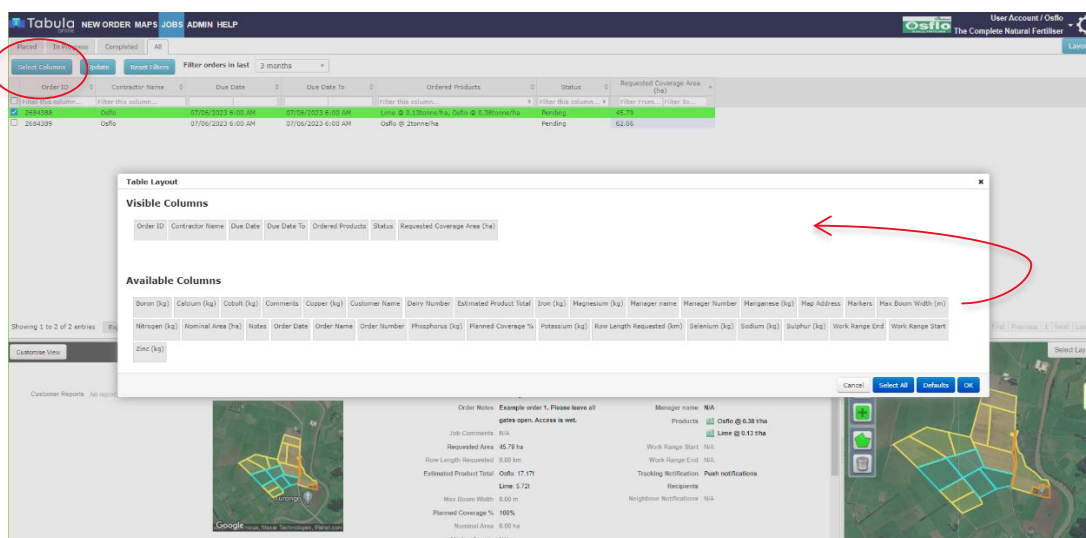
Tabula online NEW ORDER MAPS JOBS ADMIN HELP

Osflo The Complete Natural Fertiliser

User Account / Osflo

Layo

Placed In Progress Completed All

Select Columns Update Reset Filters Filter orders in last 3 months

| Order ID | Contractor Name | Due Date | Due Date To | Ordered Products | Status | Requested Coverage Area (ha) |
|---|---|---|---|---|---|---|
| Filter this column... | Filter this column... | | | Filter this column... | Filter this column... | Filter From... Filter to... |
| 2684389 | Osflo | 07/06/2023 6:00 AM | 07/06/2023 6:00 AM | Lime @ 0.13tonne/ha, Osflo @ 0.38tonne/ha | Pending | 45.79 |
| 2684389 | Osflo | 07/06/2023 6:00 AM | 07/06/2023 6:00 AM | Osflo @ 2tonne/ha | Pending | 62.06 |

Table Layout

Visible Columns

Order ID Contractor Name Due Date Due Date To Ordered Products Status Requested Coverage Area (ha)

Available Columns

Boron (kg) Calcium (kg) Cobalt (kg) Comments Copper (kg) Customer Name Dairy Number Estimated Product Total Iron (kg) Magnesium (kg) Manager name Manager Number Manganese (kg) Map Address Markers Max Boom Width (m) Nitrogen (kg) Nominal Area (ha) Notes Order Date Order Name Order Number Phosphorus (kg) Planned Coverage % Potassium (kg) Row Length Requested (km) Selenium (kg) Sodium (kg) Sulphur (kg) Work Range End Work Range Start Zinc (kg)

Cancel Select All Defaults OK

Showing 1 to 2 of 2 entries

First Previous 1 Next Las

Customise View

Select Lay

Customer Reports No report

Order Notes Example order 1. Please leave all gates open. Access is wet.

Job Comments N/A

Requested Area 45.79 ha

Row Length Requested 0.00 km

Estimated Product Total Osflo: 17.17t Lime: 5.72t

Max Boom Width 0.00 m

Planned Coverage % 100%

Nominal Area 0.00 ha

Manager name N/A

Products Osflo @ 0.38 t/ha Lime @ 0.13 t/ha

Work Range Start N/A

Work Range End N/A

Tracking Notification Push notifications

Recipients

Neighbour Notifications N/A

Google Imagery, Maxar Technologies, Planet.com